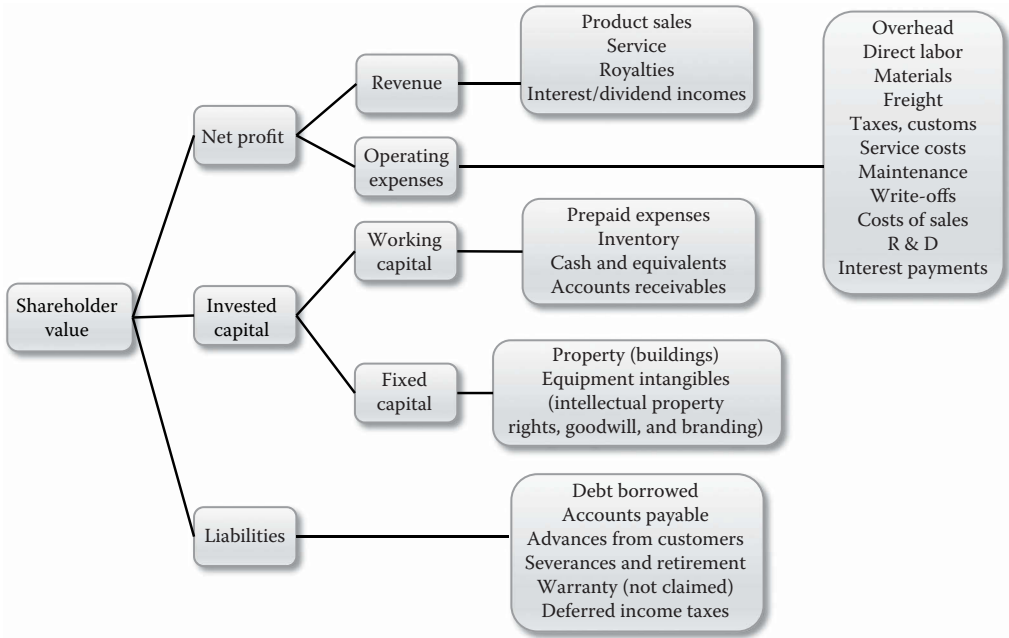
Shareholder value

Net profit

Revenue

Product sales
Service
Royalties
Interest/dividend incomes

Operating expenses

Overhead
Direct labor
Materials
Freight
Taxes, customs
Service costs
Maintenance
Write-offs
Costs of sales
R & D
Interest payments

Invested capital

Working capital

Prepaid expenses
Inventory
Cash and equivalents
Accounts receivables

Fixed capital

Property (buildings)
Equipment intangibles
(intellectual property rights, goodwill, and branding)

Liabilities

Debt borrowed
Accounts payable
Advances from customers
Severances and retirement
Warranty (not claimed)
Deferred income taxes